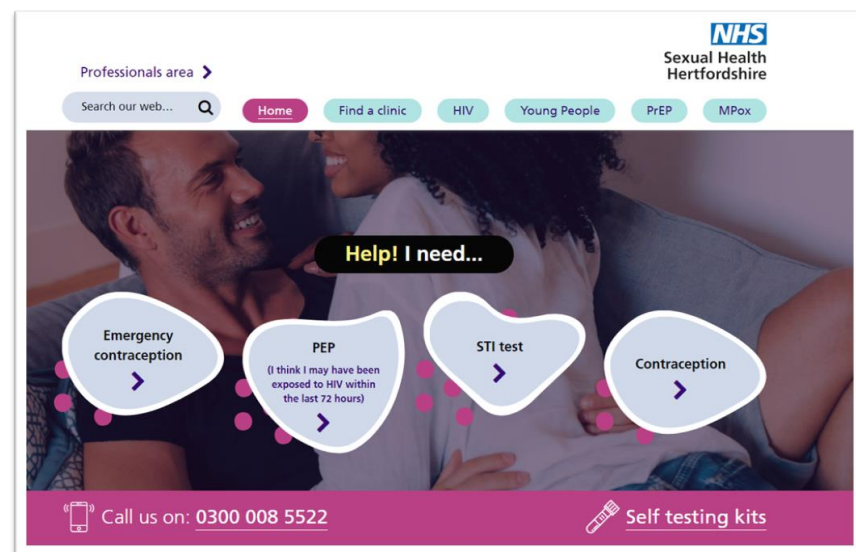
NHS
Sexual Health
Hertfordshire

Professionals area

Search our web...

Home
Find a clinic
HIV
Young People
PrEP
MPox

Help! I need...

Emergency contraception

PEP
(I think I may have been exposed to HIV within the last 72 hours)

STI test

Contraception

Call us on: 0300 008 5522

Self testing kits